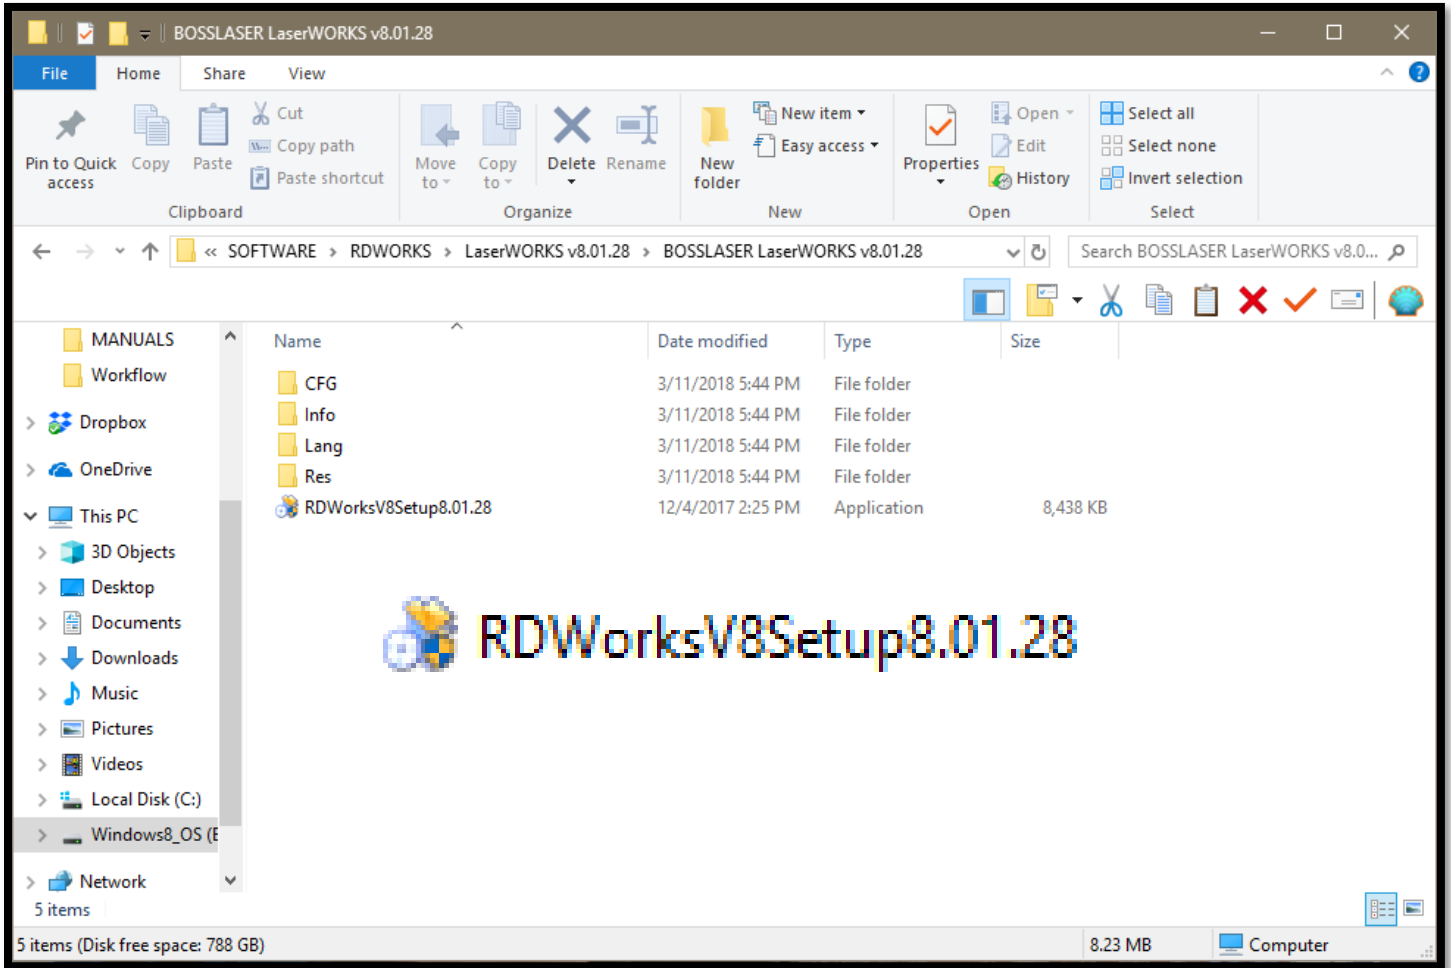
BOSSLASER LaserWORKS v8.01.28

File Home Share View

Pin to Quick access Copy Paste Cut Copy path Paste shortcut
Clipboard

Move to Copy to Delete Rename
Organize

New folder New item Easy access
New

Properties Open Edit History
Open

Select all Select none Invert selection
Select

« SOFTWARE › RDWORKS › LaserWORKS v8.01.28 › BOSSLASER LaserWORKS v8.01.28

Search BOSSLASER LaserWORKS v8.0...

MANUALS
Workflow
Dropbox
OneDrive
This PC
3D Objects
Desktop
Documents
Downloads
Music
Pictures
Videos
Local Disk (C:)
Windows8_OS (E
Network

| Name | Date modified | Type | Size |
|---|---|---|---|
| CFG | 3/11/2018 5:44 PM | File folder | |
| Info | 3/11/2018 5:44 PM | File folder | |
| Lang | 3/11/2018 5:44 PM | File folder | |
| Res | 3/11/2018 5:44 PM | File folder | |
| RDWorksV8Setup8.01.28 | 12/4/2017 2:25 PM | Application | 8,438 KB |

RDWorksV8Setup8.01.28

5 items

5 items (Disk free space: 788 GB) 8.23 MB Computer